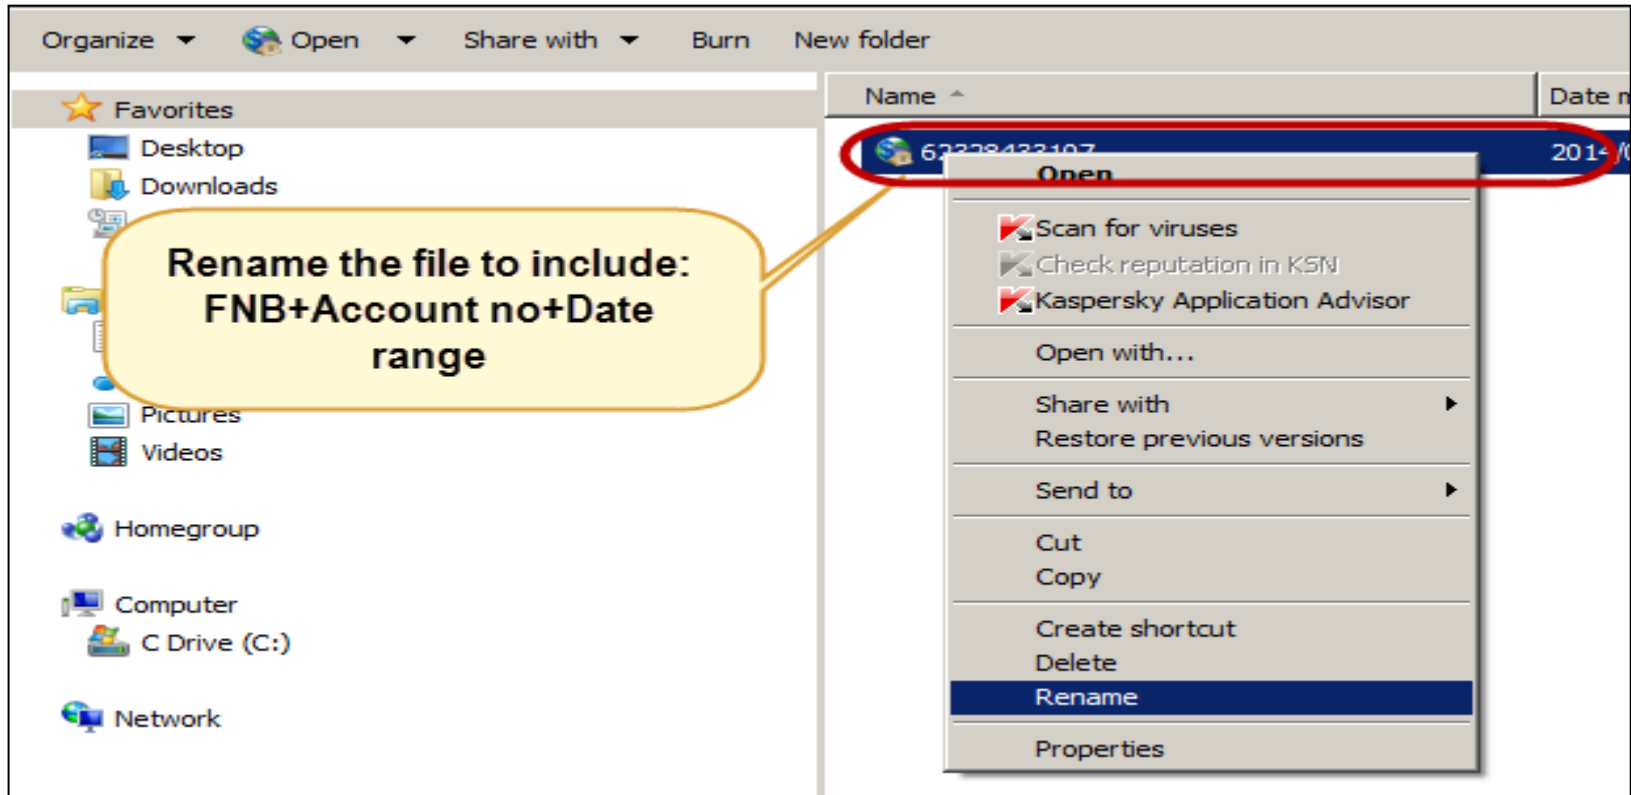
Organize ▾ Open ▾ Share with ▾ Burn New folder

Favorites
Desktop
Downloads

Rename the file to include: FNB+Account no+Date range

Pictures
Videos

Homegroup

Computer
C Drive (C:)

Network

Name
Date m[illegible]

6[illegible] 201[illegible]

Open
Scan for viruses
Check reputation in KSN
Kaspersky Application Advisor
Open with...
Share with
Restore previous versions
Send to
Cut
Copy
Create shortcut
Delete
Rename
Properties